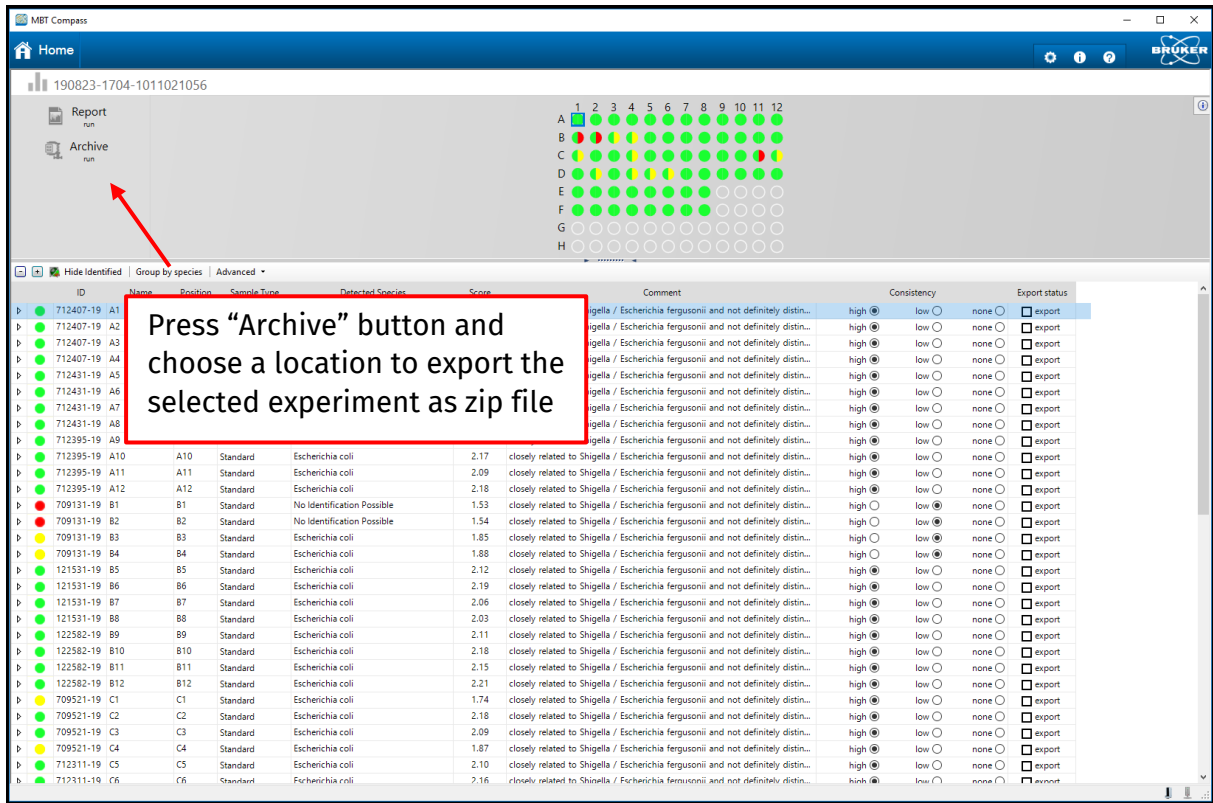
MBT Compass

Home

BRUKER

190823-1704-1011021056

Report
run

Archive
run

1 2 3 4 5 6 7 8 9 10 11 12
A
B
C
D
E
F
G
H

Hide Identified | Group by species | Advanced

Press “Archive” button and choose a location to export the selected experiment as zip file

| | ID | Name | Position | Sample Type | Detected Species | Score | Comment | Consistency | | | Export status |
|---|---|---|---|---|---|---|---|---|---|---|---|
| | 712407-19 | A1 | | | | | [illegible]higella / Escherichia fergusonii and not definitely distin... | high | low | none | export |
| | 712407-19 | A2 | | | | | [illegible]higella / Escherichia fergusonii and not definitely distin... | high | low | none | export |
| | 712407-19 | A3 | | | | | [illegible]higella / Escherichia fergusonii and not definitely distin... | high | low | none | export |
| | 712407-19 | A4 | | | | | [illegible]higella / Escherichia fergusonii and not definitely distin... | high | low | none | export |
| | 712431-19 | A5 | | | | | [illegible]higella / Escherichia fergusonii and not definitely distin... | high | low | none | export |
| | 712431-19 | A6 | | | | | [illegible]higella / Escherichia fergusonii and not definitely distin... | high | low | none | export |
| | 712431-19 | A7 | | | | | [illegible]higella / Escherichia fergusonii and not definitely distin... | high | low | none | export |
| | 712431-19 | A8 | | | | | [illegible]higella / Escherichia fergusonii and not definitely distin... | high | low | none | export |
| | 712395-19 | A9 | | | | | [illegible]higella / Escherichia fergusonii and not definitely distin... | high | low | none | export |
| | 712395-19 | A10 | A10 | Standard | Escherichia coli | 2.17 | closely related to Shigella / Escherichia fergusonii and not definitely distin... | high | low | none | export |
| | 712395-19 | A11 | A11 | Standard | Escherichia coli | 2.09 | closely related to Shigella / Escherichia fergusonii and not definitely distin... | high | low | none | export |
| | 712395-19 | A12 | A12 | Standard | Escherichia coli | 2.18 | closely related to Shigella / Escherichia fergusonii and not definitely distin... | high | low | none | export |
| | 709131-19 | B1 | B1 | Standard | No Identification Possible | 1.53 | closely related to Shigella / Escherichia fergusonii and not definitely distin... | high | low | none | export |
| | 709131-19 | B2 | B2 | Standard | No Identification Possible | 1.54 | closely related to Shigella / Escherichia fergusonii and not definitely distin... | high | low | none | export |
| | 709131-19 | B3 | B3 | Standard | Escherichia coli | 1.85 | closely related to Shigella / Escherichia fergusonii and not definitely distin... | high | low | none | export |
| | 709131-19 | B4 | B4 | Standard | Escherichia coli | 1.88 | closely related to Shigella / Escherichia fergusonii and not definitely distin... | high | low | none | export |
| | 121531-19 | B5 | B5 | Standard | Escherichia coli | 2.12 | closely related to Shigella / Escherichia fergusonii and not definitely distin... | high | low | none | export |
| | 121531-19 | B6 | B6 | Standard | Escherichia coli | 2.19 | closely related to Shigella / Escherichia fergusonii and not definitely distin... | high | low | none | export |
| | 121531-19 | B7 | B7 | Standard | Escherichia coli | 2.06 | closely related to Shigella / Escherichia fergusonii and not definitely distin... | high | low | none | export |
| | 121531-19 | B8 | B8 | Standard | Escherichia coli | 2.03 | closely related to Shigella / Escherichia fergusonii and not definitely distin... | high | low | none | export |
| | 122582-19 | B9 | B9 | Standard | Escherichia coli | 2.11 | closely related to Shigella / Escherichia fergusonii and not definitely distin... | high | low | none | export |
| | 122582-19 | B10 | B10 | Standard | Escherichia coli | 2.18 | closely related to Shigella / Escherichia fergusonii and not definitely distin... | high | low | none | export |
| | 122582-19 | B11 | B11 | Standard | Escherichia coli | 2.15 | closely related to Shigella / Escherichia fergusonii and not definitely distin... | high | low | none | export |
| | 122582-19 | B12 | B12 | Standard | Escherichia coli | 2.21 | closely related to Shigella / Escherichia fergusonii and not definitely distin... | high | low | none | export |
| | 709521-19 | C1 | C1 | Standard | Escherichia coli | 1.74 | closely related to Shigella / Escherichia fergusonii and not definitely distin... | high | low | none | export |
| | 709521-19 | C2 | C2 | Standard | Escherichia coli | 2.18 | closely related to Shigella / Escherichia fergusonii and not definitely distin... | high | low | none | export |
| | 709521-19 | C3 | C3 | Standard | Escherichia coli | 2.09 | closely related to Shigella / Escherichia fergusonii and not definitely distin... | high | low | none | export |
| | 709521-19 | C4 | C4 | Standard | Escherichia coli | 1.87 | closely related to Shigella / Escherichia fergusonii and not definitely distin... | high | low | none | export |
| | 712311-19 | C5 | C5 | Standard | Escherichia coli | 2.10 | closely related to Shigella / Escherichia fergusonii and not definitely distin... | high | low | none | export |
| | 712311-19 | C6 | C6 | Standard | Escherichia coli | 2.16 | closely related to Shigella / Escherichia fergusonii and not definitely distin... | high | low | none | export |